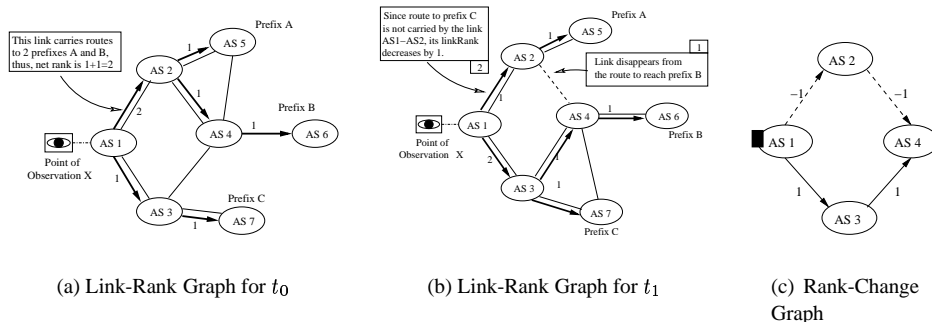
This link carries routes to 2 prefixes A and B, thus, net rank is 1+1=2

Prefix A
AS 5
1
AS 2
2
1
AS 4
Prefix B
1
AS 6
Point of Observation X
AS 1
1
AS 3
Prefix C
AS 7
1

(a) Link-Rank Graph for $t_0$

Since route to prefix C is not carried by the link AS1−AS2, its linkRank decreases by 1.
2

Prefix A
1
AS 5
AS 2
1
Link disappears from the route to reach prefix B
Point of Observation X
AS 1
1
AS 4
1
AS 6
Prefix B
2
1
AS 3
1
AS 7
Prefix C

(b) Link-Rank Graph for $t_1$

AS 2
−1
−1
AS 1
AS 4
1
1
AS 3

(c) Rank-Change Graph